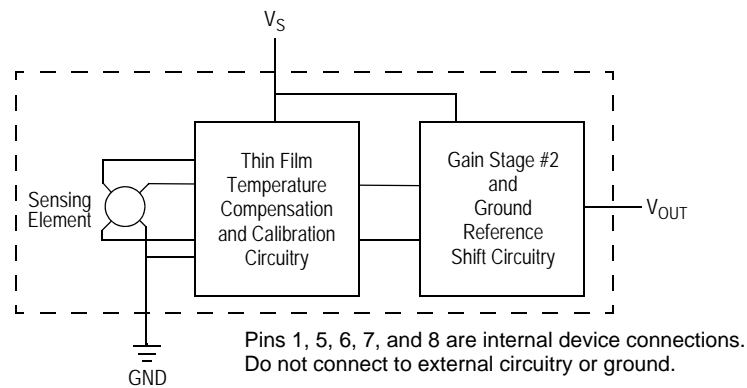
$V_S$

Sensing Element

Thin Film Temperature Compensation and Calibration Circuitry

Gain Stage #2 and Ground Reference Shift Circuitry

$V_{OUT}$

GND

Pins 1, 5, 6, 7, and 8 are internal device connections. Do not connect to external circuitry or ground.